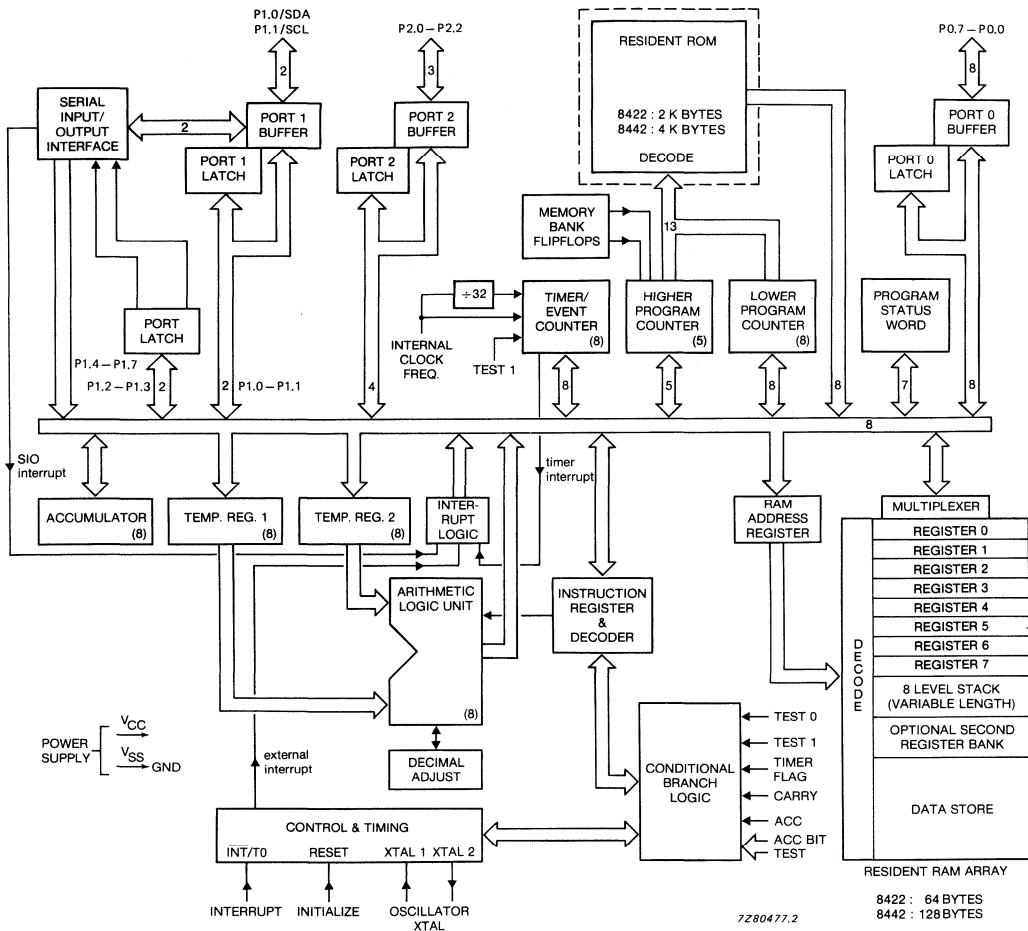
P1.0/SDA
P1.1/SCL

2

P2.0 – P2.2

3

RESIDENT ROM

8422 : 2 K BYTES
8442 : 4 K BYTES

DECODE

P0.7 – P0.0

8

SERIAL INPUT/ OUTPUT INTERFACE

2

PORT 1 BUFFER

PORT 2 BUFFER

PORT 0 BUFFER

PORT 1 LATCH

PORT 2 LATCH

PORT 0 LATCH

MEMORY BANK FLIPFLOPS

13

÷32

TIMER/ EVENT COUNTER (8)

HIGHER PROGRAM COUNTER (5)

LOWER PROGRAM COUNTER (8)

PROGRAM STATUS WORD

PORT LATCH

INTERNAL CLOCK FREQ.

TEST 1

P1.4 – P1.7

P1.2 – P1.3 2

2 P1.0 – P1.1

4

8

5

8

8

7

8

8

SIO interrupt

timer interrupt

ACCUMULATOR (8)

TEMP. REG. 1 (8)

TEMP. REG. 2 (8)

INTER-RUPT LOGIC

RAM ADDRESS REGISTER

MULTIPLEXER

REGISTER 0
REGISTER 1
REGISTER 2
REGISTER 3
REGISTER 4
REGISTER 5
REGISTER 6
REGISTER 7
8 LEVEL STACK (VARIABLE LENGTH)
OPTIONAL SECOND REGISTER BANK
DATA STORE

DECODE

ARITHMETIC LOGIC UNIT (8)

INSTRUCTION REGISTER & DECODER

POWER SUPPLY
$V_{CC}$
$V_{SS}$ GND

external interrupt

DECIMAL ADJUST

CONDITIONAL BRANCH LOGIC

TEST 0
TEST 1
TIMER FLAG
CARRY
ACC
ACC BIT TEST

CONTROL & TIMING

$\overline{INT}$/T0 RESET XTAL 1 XTAL 2

INTERRUPT INITIALIZE OSCILLATOR XTAL

RESIDENT RAM ARRAY

8422 : 64 BYTES
8442 : 128 BYTES

7Z80477.2